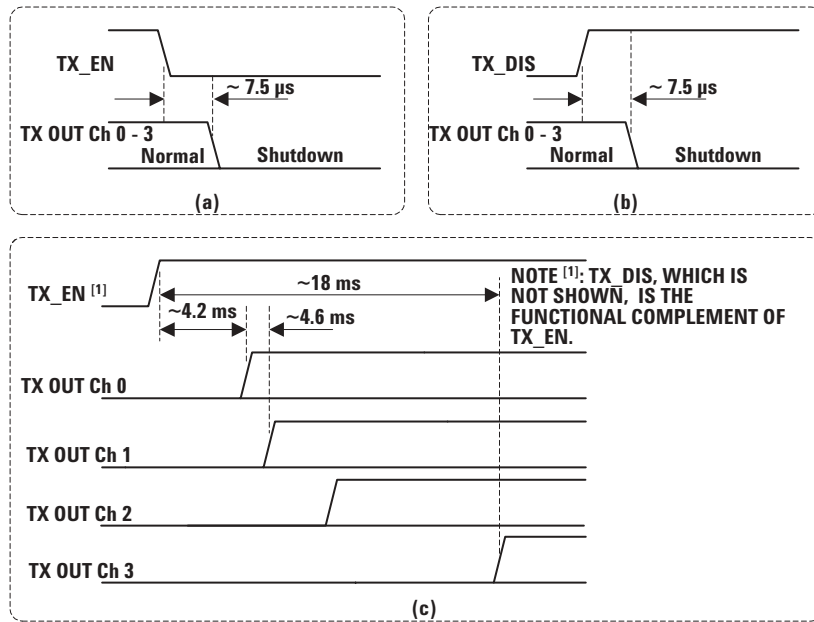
TX_EN

~ 7.5 µs

TX OUT Ch 0 - 3

Normal

Shutdown

(a)

TX_DIS

~ 7.5 µs

TX OUT Ch 0 - 3

Normal

Shutdown

(b)

TX_EN [1]

~18 ms

~4.2 ms

~4.6 ms

NOTE [1]: TX_DIS, WHICH IS NOT SHOWN, IS THE FUNCTIONAL COMPLEMENT OF TX_EN.

TX OUT Ch 0

TX OUT Ch 1

TX OUT Ch 2

TX OUT Ch 3

(c)